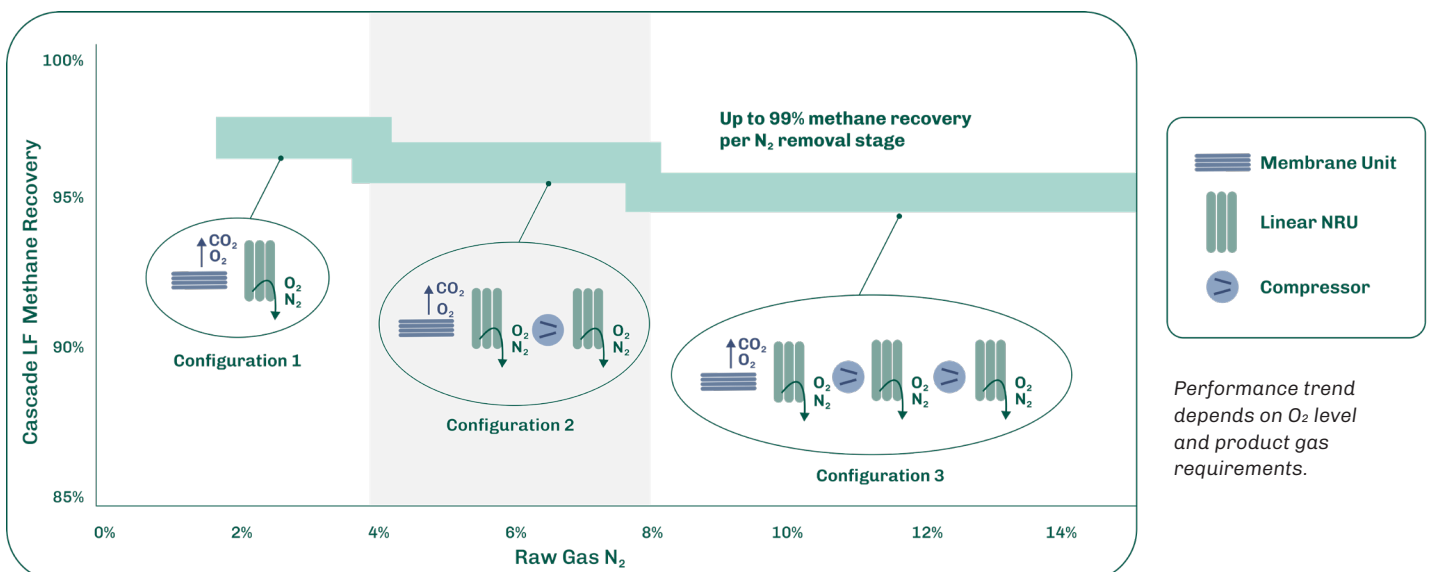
100%

95%

90%

85%

Cascade LF Methane Recovery

Up to 99% methane recovery per $N_2$ removal stage

$CO_2$
$O_2$
$O_2$
$N_2$

Configuration 1

$CO_2$
$O_2$
$O_2$
$N_2$
$O_2$
$N_2$

Configuration 2

$CO_2$
$O_2$
$O_2$
$N_2$
$O_2$
$N_2$
$O_2$
$N_2$

Configuration 3

0%
2%
4%
6%
8%
10%
12%
14%

Raw Gas $N_2$

Membrane Unit

Linear NRU

Compressor

Performance trend depends on $O_2$ level and product gas requirements.